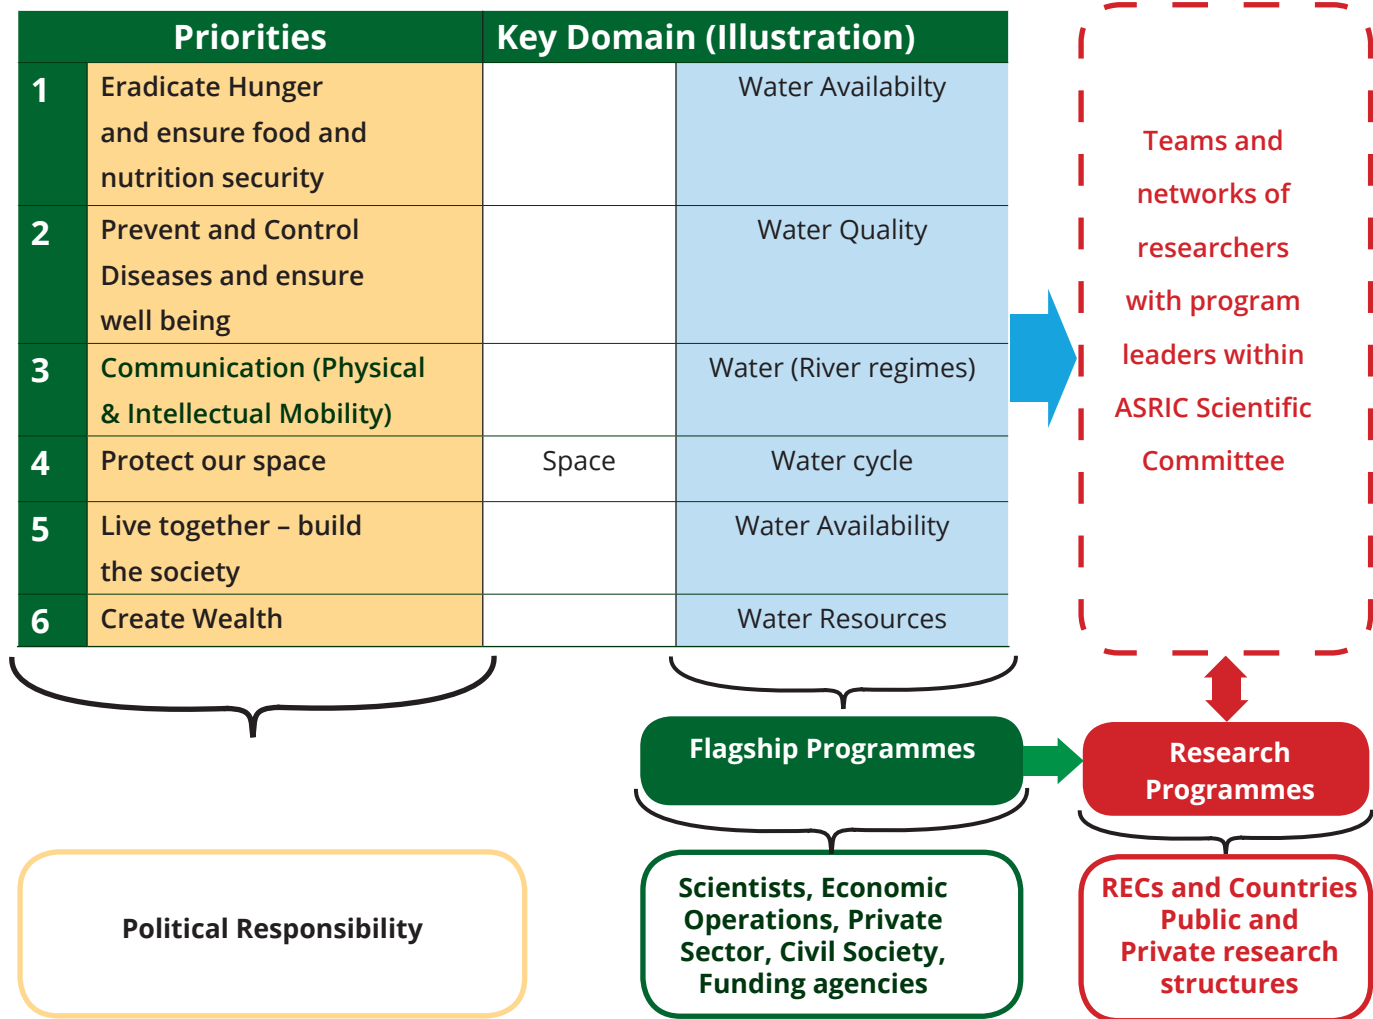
| | Priorities | Key Domain (Illustration) | |
|---|---|---|---|
| 1 | Eradicate Hunger and ensure food and nutrition security | | Water Availabilty |
| 2 | Prevent and Control Diseases and ensure well being | | Water Quality |
| 3 | Communication (Physical & Intellectual Mobility) | | Water (River regimes) |
| 4 | Protect our space | Space | Water cycle |
| 5 | Live together – build the society | | Water Availability |
| 6 | Create Wealth | | Water Resources |

Teams and networks of researchers with program leaders within ASRIC Scientific Committee

Flagship Programmes

Research Programmes

Political Responsibility

Scientists, Economic Operations, Private Sector, Civil Society, Funding agencies

RECs and Countries Public and Private research structures